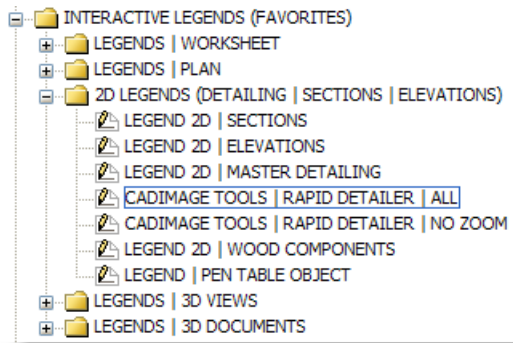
INTERACTIVE LEGENDS (FAVORITES)
LEGENDS | WORKSHEET
LEGENDS | PLAN
2D LEGENDS (DETAILING | SECTIONS | ELEVATIONS)
LEGEND 2D | SECTIONS
LEGEND 2D | ELEVATIONS
LEGEND 2D | MASTER DETAILING
CADIMAGE TOOLS | RAPID DETAILER | ALL
CADIMAGE TOOLS | RAPID DETAILER | NO ZOOM
LEGEND 2D | WOOD COMPONENTS
LEGEND | PEN TABLE OBJECT
LEGENDS | 3D VIEWS
LEGENDS | 3D DOCUMENTS